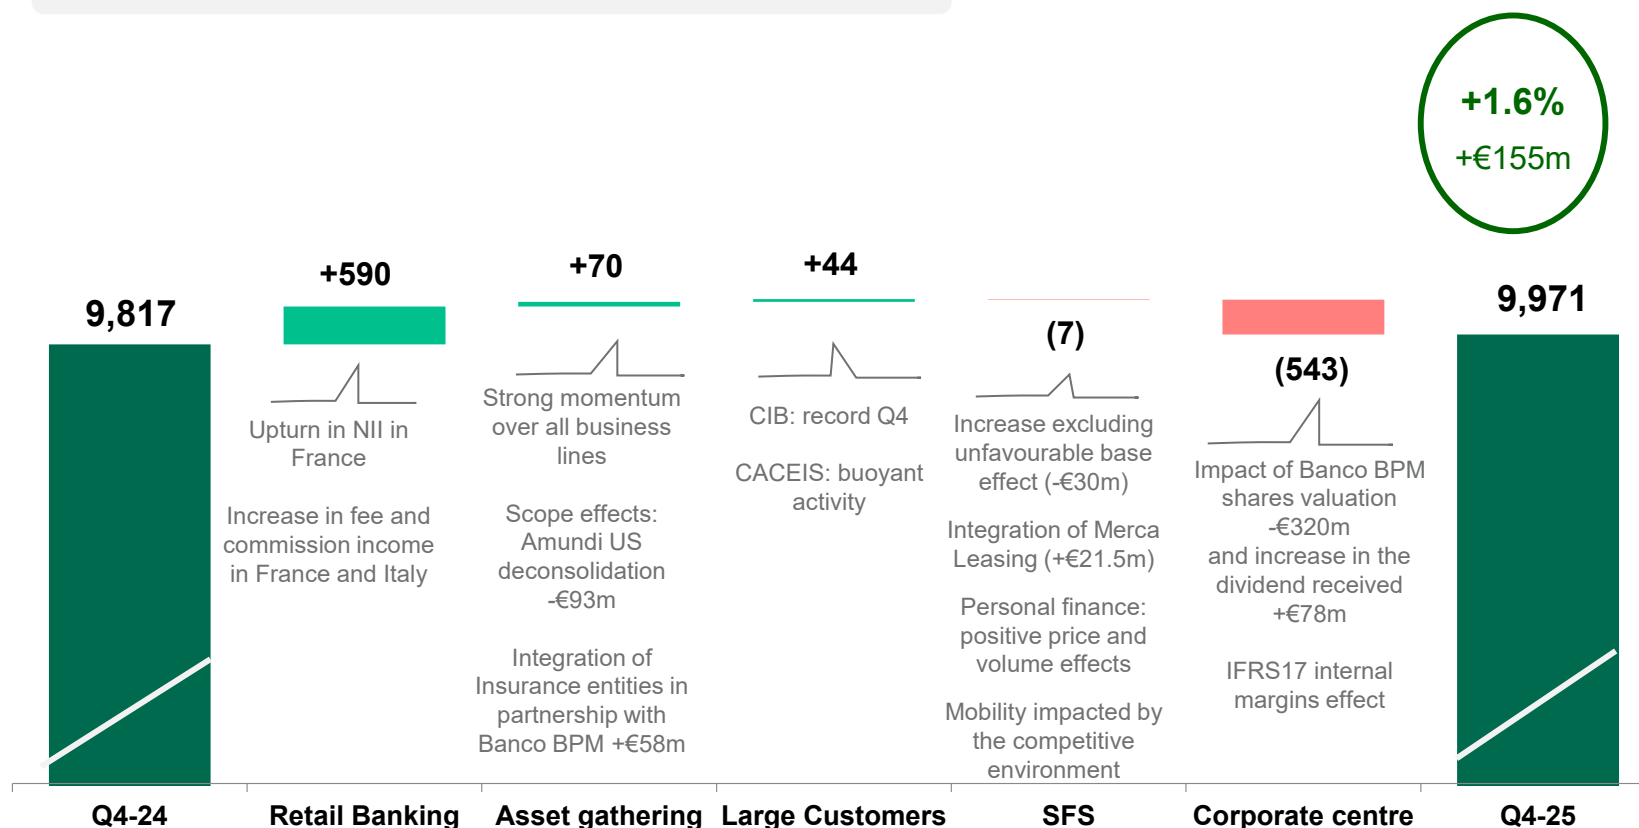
+1.6%
+€155m

9,817

+590

Upturn in NII in France

Increase in fee and commission income in France and Italy

+70

Strong momentum over all business lines

Scope effects: Amundi US deconsolidation -€93m

Integration of Insurance entities in partnership with Banco BPM +€58m

+44

CIB: record Q4

CACEIS: buoyant activity

(7)

Increase excluding unfavourable base effect (-€30m)

Integration of Merca Leasing (+€21.5m)

Personal finance: positive price and volume effects

Mobility impacted by the competitive environment

(543)

Impact of Banco BPM shares valuation -€320m and increase in the dividend received +€78m

IFRS17 internal margins effect

9,971

Q4-24 | Retail Banking | Asset gathering | Large Customers | SFS | Corporate centre | Q4-25